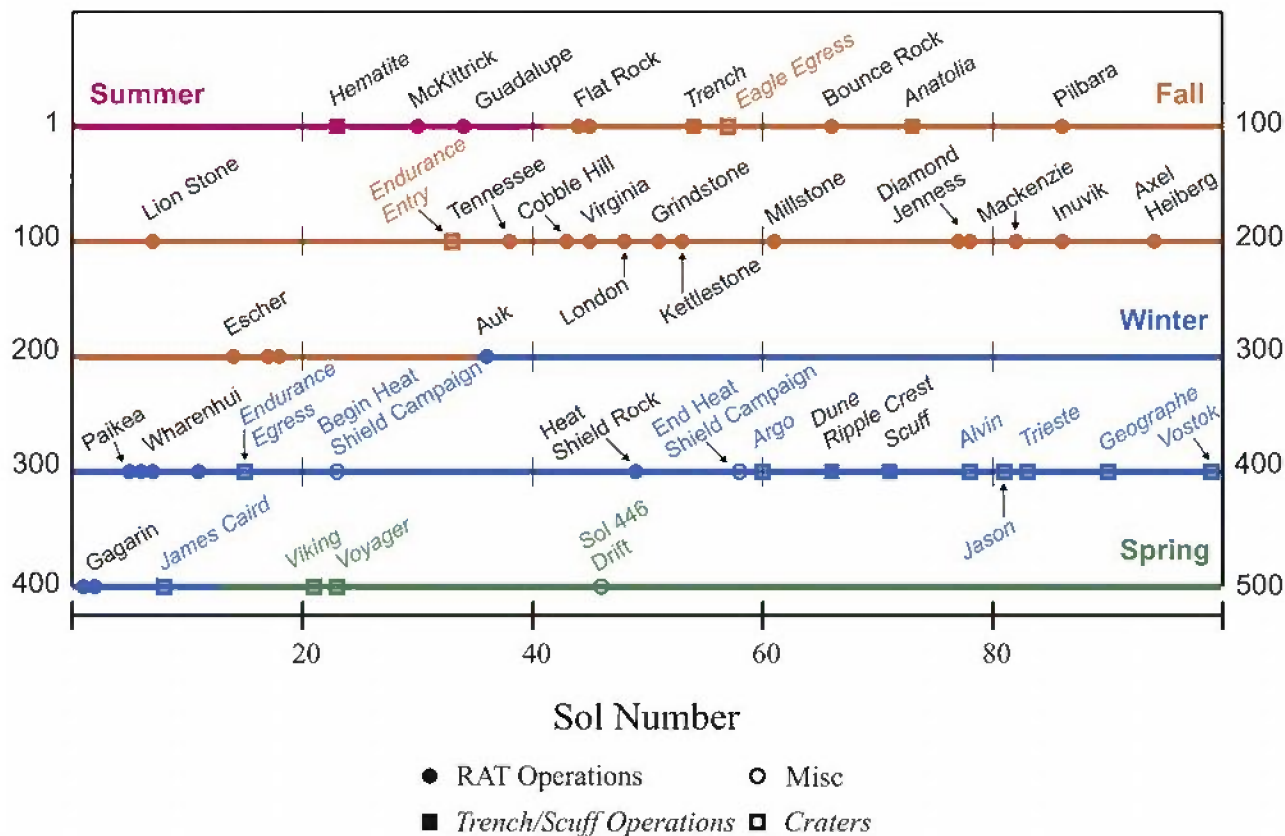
Summer
Hematite
McKittrick
Guadalupe
Flat Rock
Trench
Eagle Egress
Bounce Rock
Anatolia
Pilbara
Fall

1
100

Lion Stone
Endurance Entry
Tennessee
Cobble Hill
Virginia
Grindstone
Millstone
Diamond Jenness
Mackenzie
Inuvik
Axel Heiberg
London
Kettlestone

100
200

Escher
Auk
Winter

200
300

Paikea
Wharenhui
Endurance Egress
Begin Heat Shield Campaign
Heat Shield Rock
End Heat Shield Campaign
Argo
Dune Ripple Crest Scuff
Alvin
Trieste
Geographe
Vostok
Jason

300
400

Gagarin
James Caird
Viking
Voyager
Sol 446 Drift
Spring

400
500

20
40
60
80

Sol Number

RAT Operations
Misc
Trench/Scuff Operations
Craters